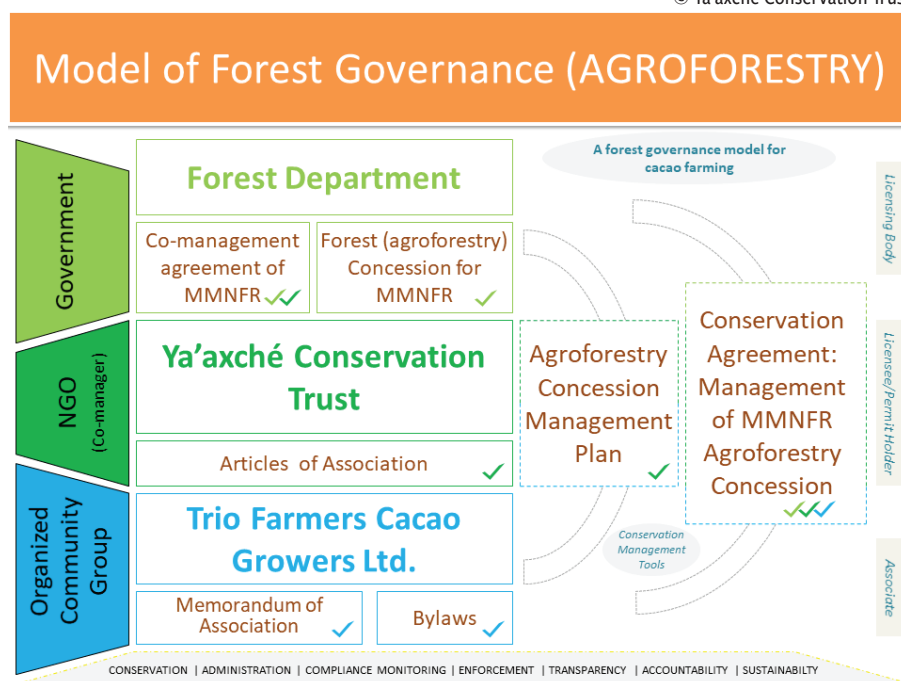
© Ya'axché Conservation Trus

Model of Forest Governance (AGROFORESTRY)

Government

Forest Department

Co-management agreement of MMNFR

Forest (agroforestry) Concession for MMNFR

A forest governance model for cacao farming

Licensing Body

NGO (Co-manager)

Ya'axché Conservation Trust

Articles of Association

Agroforestry Concession Management Plan

Conservation Agreement: Management of MMNFR Agroforestry Concession

Licensee/Permit Holder

Organized Community Group

Trio Farmers Cacao Growers Ltd.

Memorandum of Association

Bylaws

Conservation Management Tools

Associate

CONSERVATION | ADMINISTRATION | COMPLIANCE MONITORING | ENFORCEMENT | TRANSPARENCY | ACCOUNTABILITY | SUSTAINABILTY